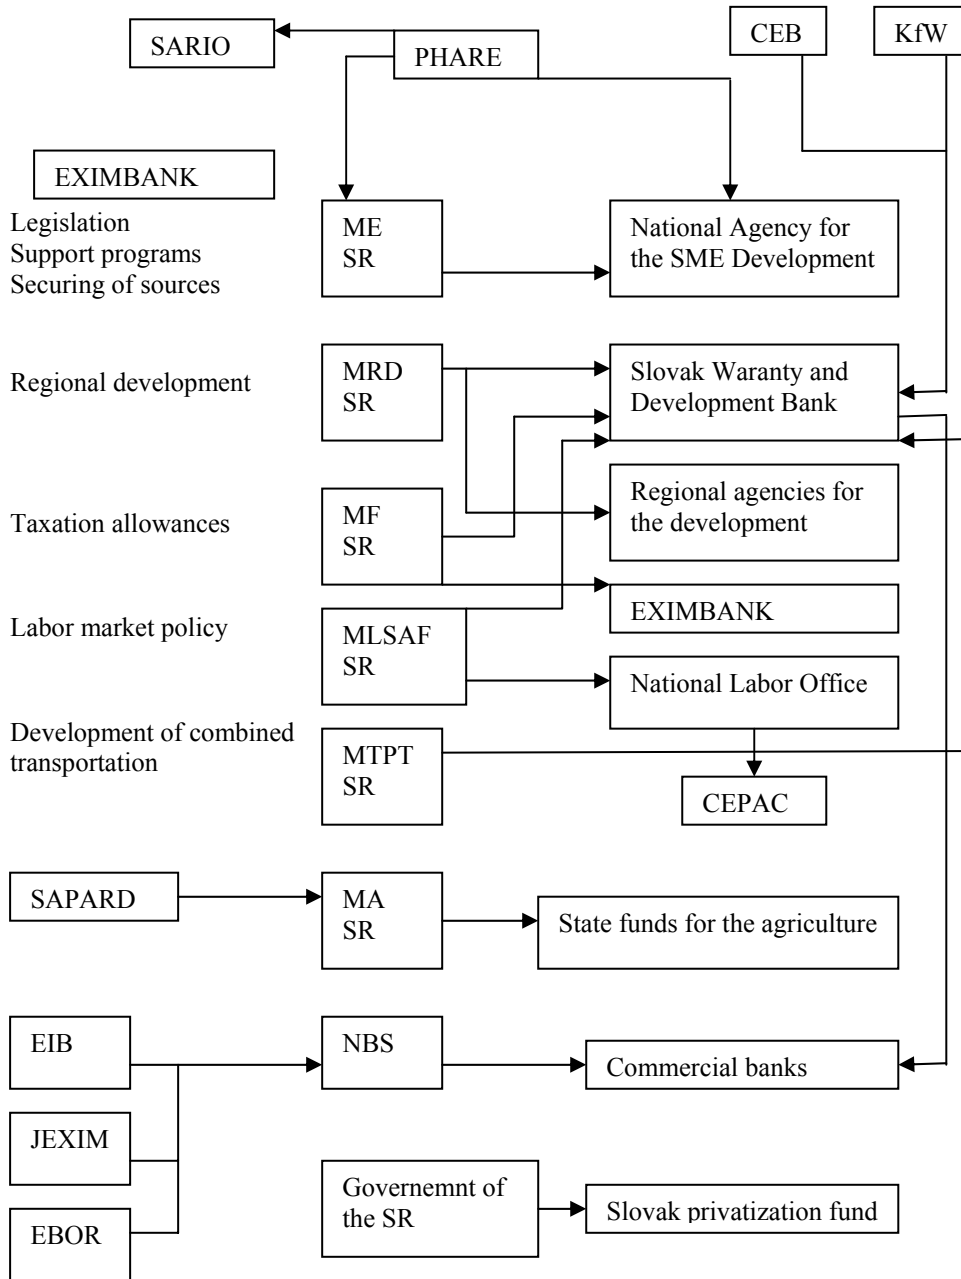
SARIO

PHARE

CEB

KfW

EXIMBANK

Legislation
Support programs
Securing of sources

ME
SR

National Agency for the SME Development

Regional development

MRD
SR

Slovak Waranty and Development Bank

Taxation allowances

MF
SR

Regional agencies for the development

EXIMBANK

Labor market policy

MLSAF
SR

National Labor Office

Development of combined transportation

MTPT
SR

CEPAC

SAPARD

MA
SR

State funds for the agriculture

EIB

NBS

Commercial banks

JEXIM

Governemnt of the SR

Slovak privatization fund

EBOR